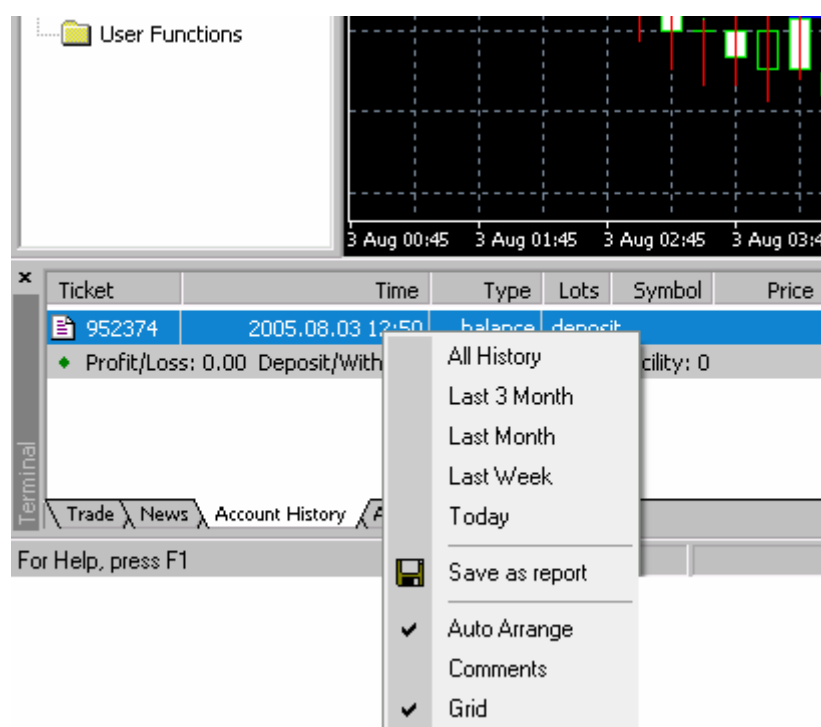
User Functions

3 Aug 00:45 3 Aug 01:45 3 Aug 02:45 3 Aug 03:4

×

| Ticket | Time | Type | Lots | Symbol | Price |
|---|---|---|---|---|---|
| 952374 | 2005.08.03 12:50 | balance | deposit | | |

Profit/Loss: 0.00 Deposit/With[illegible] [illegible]cility: 0

Terminal

Trade News Account History A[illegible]

For Help, press F1

All History
Last 3 Month
Last Month
Last Week
Today

Save as report

Auto Arrange
Comments
Grid